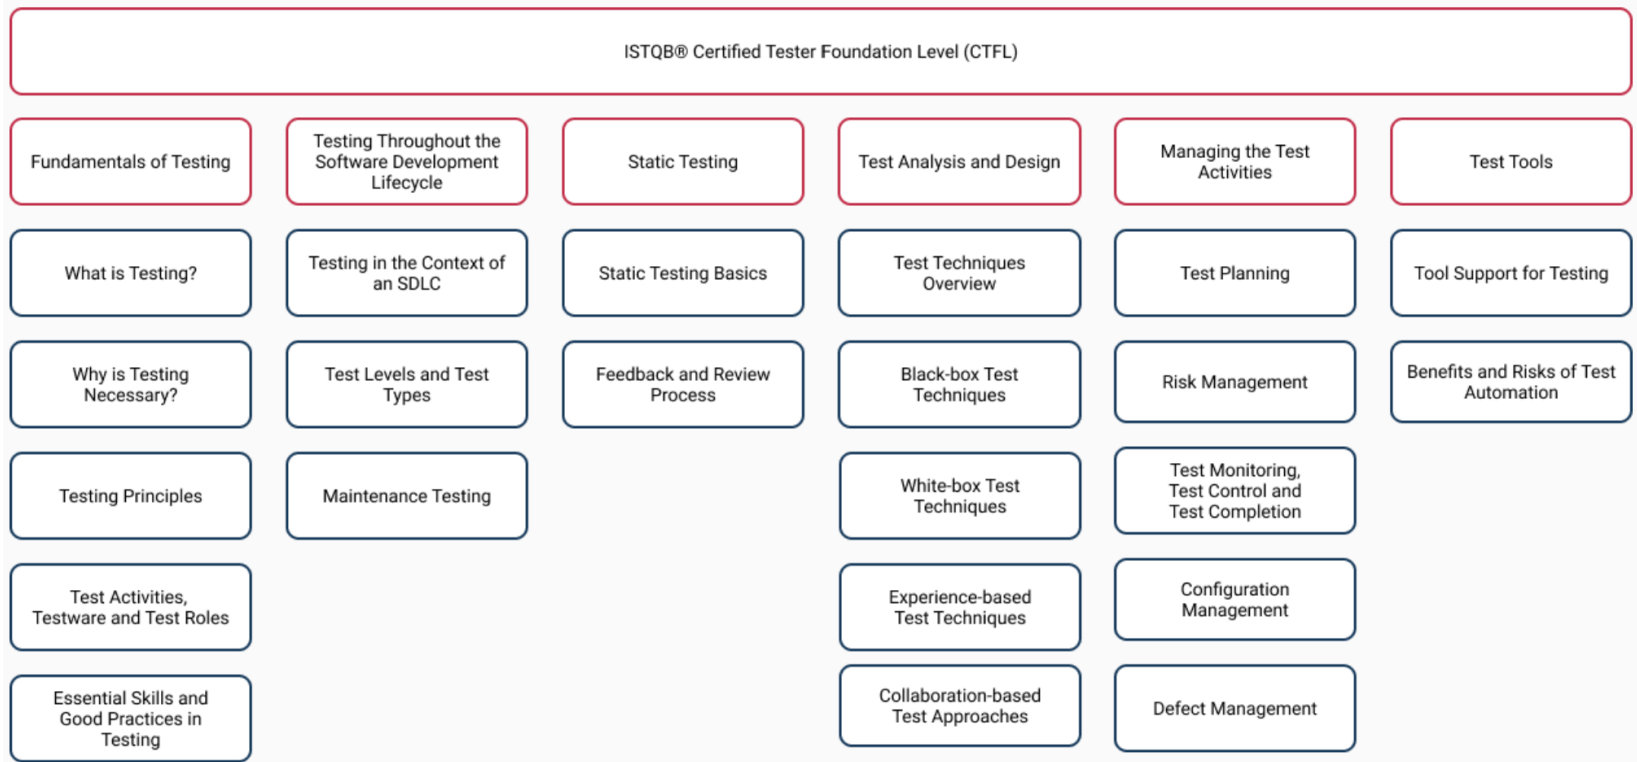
ISTQB® Certified Tester Foundation Level (CTFL)

Fundamentals of Testing

What is Testing?

Why is Testing Necessary?

Testing Principles

Test Activities, Testware and Test Roles

Essential Skills and Good Practices in Testing

Testing Throughout the Software Development Lifecycle

Testing in the Context of an SDLC

Test Levels and Test Types

Maintenance Testing

Static Testing

Static Testing Basics

Feedback and Review Process

Test Analysis and Design

Test Techniques Overview

Black-box Test Techniques

White-box Test Techniques

Experience-based Test Techniques

Collaboration-based Test Approaches

Managing the Test Activities

Test Planning

Risk Management

Test Monitoring, Test Control and Test Completion

Configuration Management

Defect Management

Test Tools

Tool Support for Testing

Benefits and Risks of Test Automation